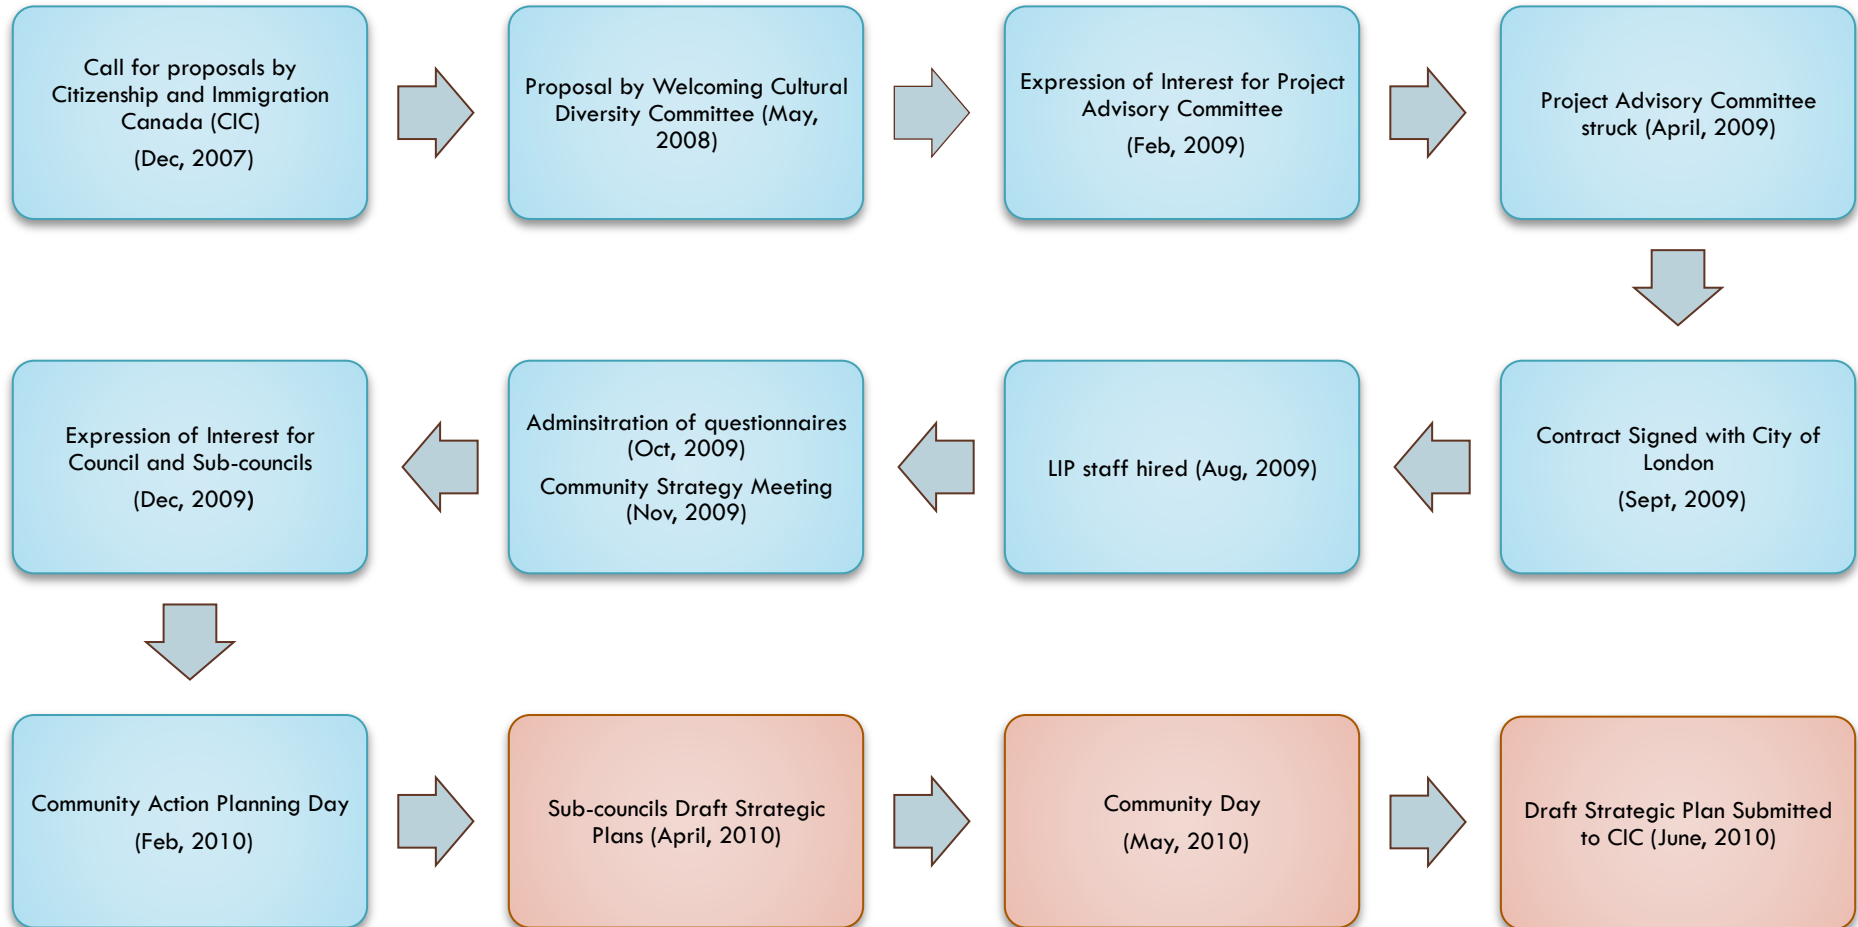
Call for proposals by Citizenship and Immigration Canada (CIC)

(Dec, 2007)

Proposal by Welcoming Cultural Diversity Committee (May, 2008)

Expression of Interest for Project Advisory Committee

(Feb, 2009)

Project Advisory Committee struck (April, 2009)

Contract Signed with City of London

(Sept, 2009)

LIP staff hired (Aug, 2009)

Adminsitration of questionnaires (Oct, 2009)

Community Strategy Meeting (Nov, 2009)

Expression of Interest for Council and Sub-councils

(Dec, 2009)

Community Action Planning Day

(Feb, 2010)

Sub-councils Draft Strategic Plans (April, 2010)

Community Day

(May, 2010)

Draft Strategic Plan Submitted to CIC (June, 2010)